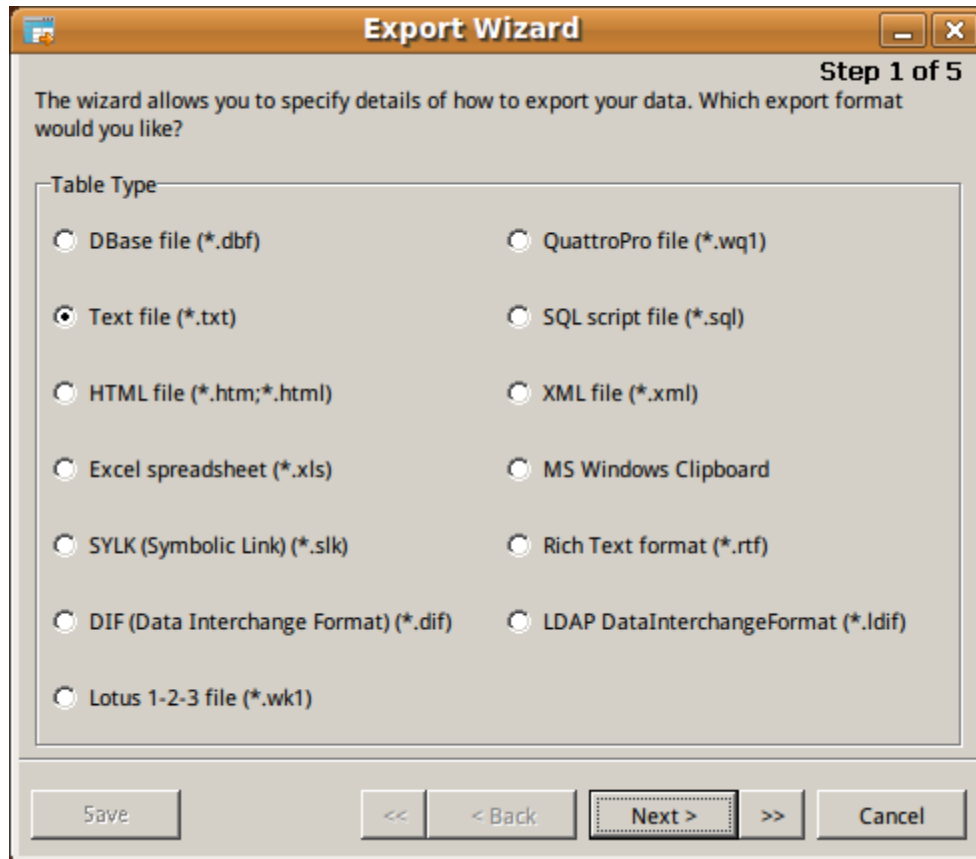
Export Wizard

Step 1 of 5

The wizard allows you to specify details of how to export your data. Which export format would you like?

Table Type

DBase file (*.dbf)

QuattroPro file (*.wq1)

Text file (*.txt)

SQL script file (*.sql)

HTML file (*.htm;*.html)

XML file (*.xml)

Excel spreadsheet (*.xls)

MS Windows Clipboard

SYLK (Symbolic Link) (*.slk)

Rich Text format (*.rtf)

DIF (Data Interchange Format) (*.dif)

LDAP DataInterchangeFormat (*.ldif)

Lotus 1-2-3 file (*.wk1)

Save

<<

< Back

Next >

>>

Cancel